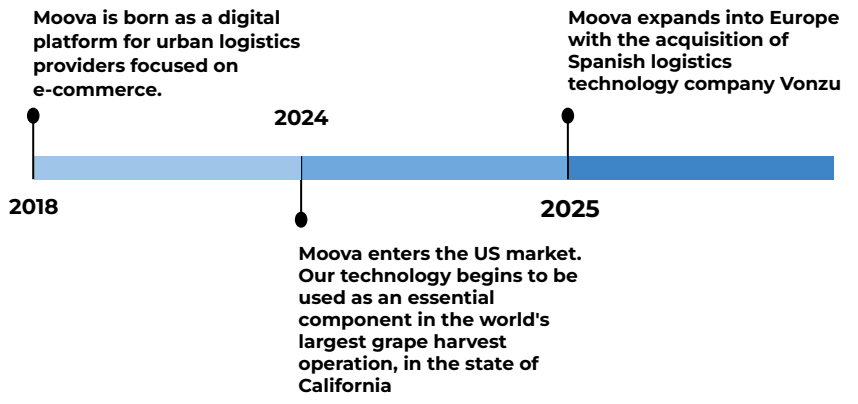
Moova is born as a digital platform for urban logistics providers focused on e-commerce.

2018

2024

Moova enters the US market. Our technology begins to be used as an essential component in the world's largest grape harvest operation, in the state of California

Moova expands into Europe with the acquisition of Spanish logistics technology company Vonzu

2025